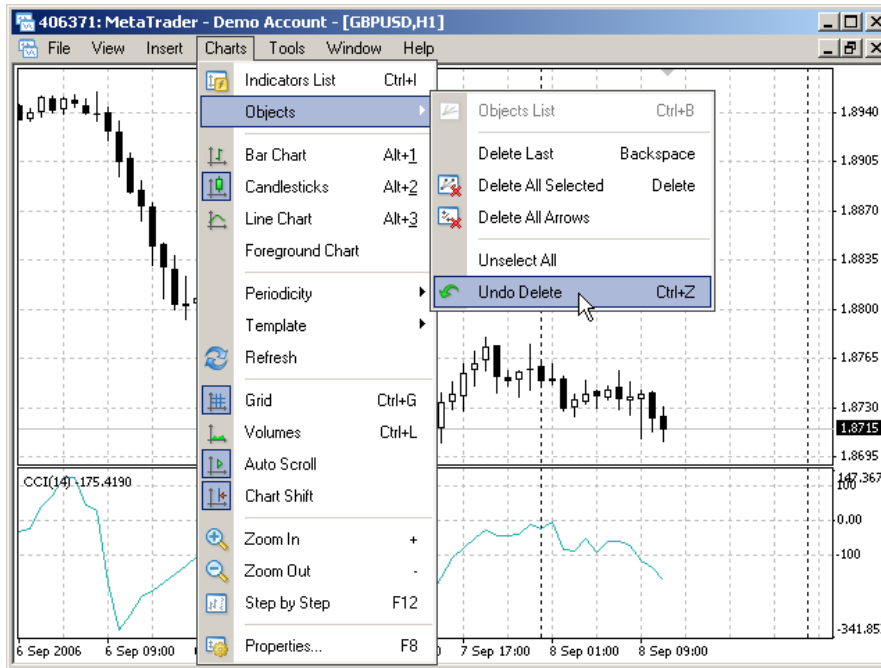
406371: MetaTrader - Demo Account - [GBPUSD,H1]

File View Insert Charts Tools Window Help

Indicators List Ctrl+I
Objects
Bar Chart Alt+1
Candlesticks Alt+2
Line Chart Alt+3
Foreground Chart
Periodicity
Template
Refresh
Grid Ctrl+G
Volumes Ctrl+L
Auto Scroll
Chart Shift
Zoom In +
Zoom Out -
Step by Step F12
Properties... F8

Objects List Ctrl+B
Delete Last Backspace
Delete All Selected Delete
Delete All Arrows
Unselect All
Undo Delete Ctrl+Z

1.8940
1.8905
1.8870
1.8835
1.8800
1.8765
1.8730
1.8715
1.8695

CCI(14) -175.4190
147.367
100
0.00
-100
-341.85

6 Sep 2006 6 Sep 09:00 7 Sep 17:00 8 Sep 01:00 8 Sep 09:00